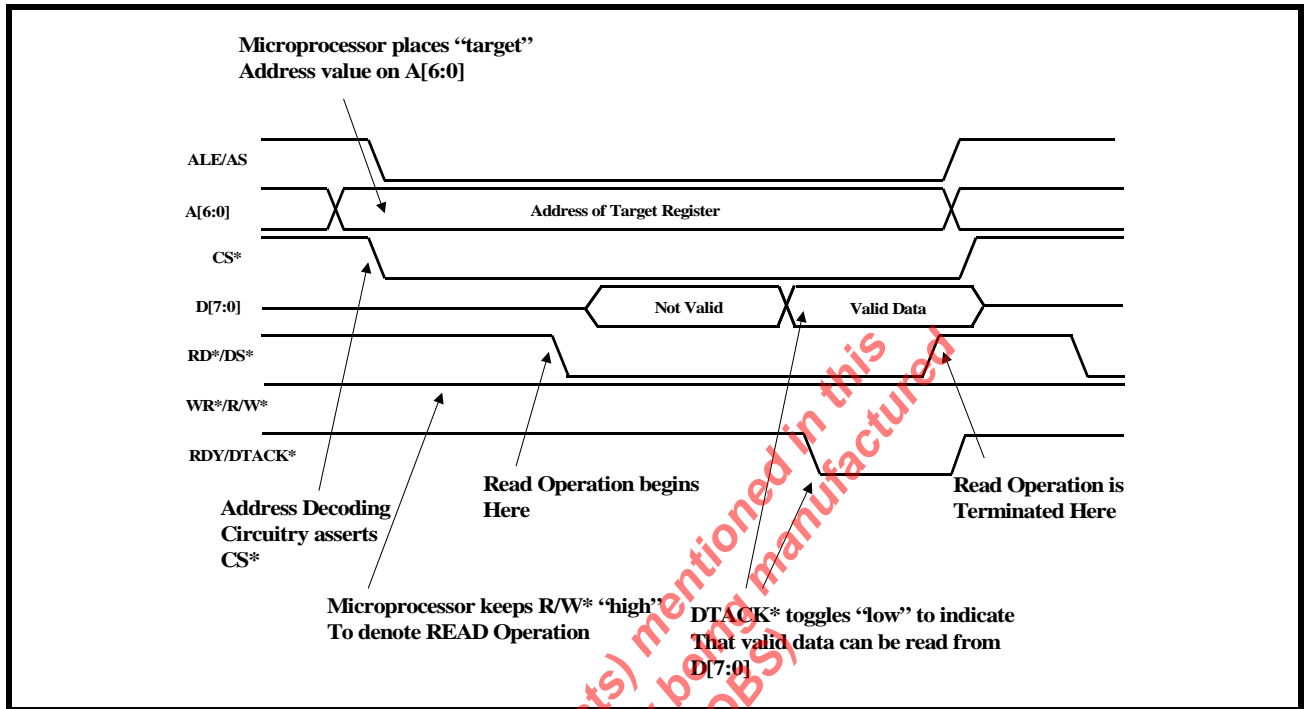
Microprocessor places "target" Address value on A[6:0]

ALE/AS

A[6:0]

Address of Target Register

CS*

D[7:0]

Not Valid

Valid Data

RD*/DS*

WR*/R/W*

RDY/DTACK*

Address Decoding Circuitry asserts CS*

Read Operation begins Here

Read Operation is Terminated Here

Microprocessor keeps R/W* "high" To denote READ Operation

DTACK* toggles "low" to indicate That valid data can be read from D[7:0]

ts) mentioned in this
being manufactured
OBS)